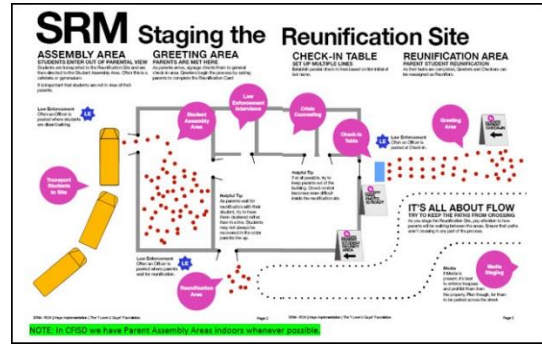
SRM Staging the Reunification Site

ASSEMBLY AREA
STUDENTS ENTER OUT OF PARENTAL VIEW
Students are transported to the Reunification Site and are then directed to the Student Assembly Area. Often this is a cafeteria or gymnasium.
It is important that students are not in view of their parents.

GREETING AREA
PARENTS ARE MET HERE
As parents arrive, signage directs them to general check-in area. Greeters begin the process by asking parents to complete the Reunification Card.

CHECK-IN TABLE
SET UP MULTIPLE LINES
Break into parallel lines in lines based on the initial of last name.

REUNIFICATION AREA
PARENT STUDENT REUNIFICATION
As their name are completed, Greeters and Checkers can be reassigned as Runners.

Law Enforcement
Often an Officer is posted where students are disembarking.

LE

Transport Students to Site

Student Assembly Area

Law Enforcement Interviews

Crisis Counseling

Check-In Table

Law Enforcement
Often an Officer is posted at the reunification area.

LE

Greeting Area

Helpful Tip
As parents wait for reunification with their student, try to have them (students) refer them to a line. Students may not always be recovered in the area parents line up.

Helpful Tip
If at all possible, try to keep parents out of the building. Crowd control becomes more difficult inside the reunification site.

IT'S ALL ABOUT FLOW
TRY TO KEEP THE PATHS FROM CROSSING
As you stage the Reunification Site, pay attention to how parents will be waiting between the areas. Ensure that paths aren't crossing in any part of the process.

Law Enforcement
Often an Officer is posted where parents wait for reunification.

LE

Reunification Area

Media
If Media is present, it's best to enforce boundaries and prohibit them from the property. Plan though, for them to be parked across the street.

Media Staging

SRM - K12 | Keys Implementation | The "I Love U Guys" Foundation    Page 2

SRM - K12 | Keys Implementation | The "I Love U Guys" Foundation    Page 3

NOTE: In CFISD we have Parent Assembly Areas indoors whenever possible.